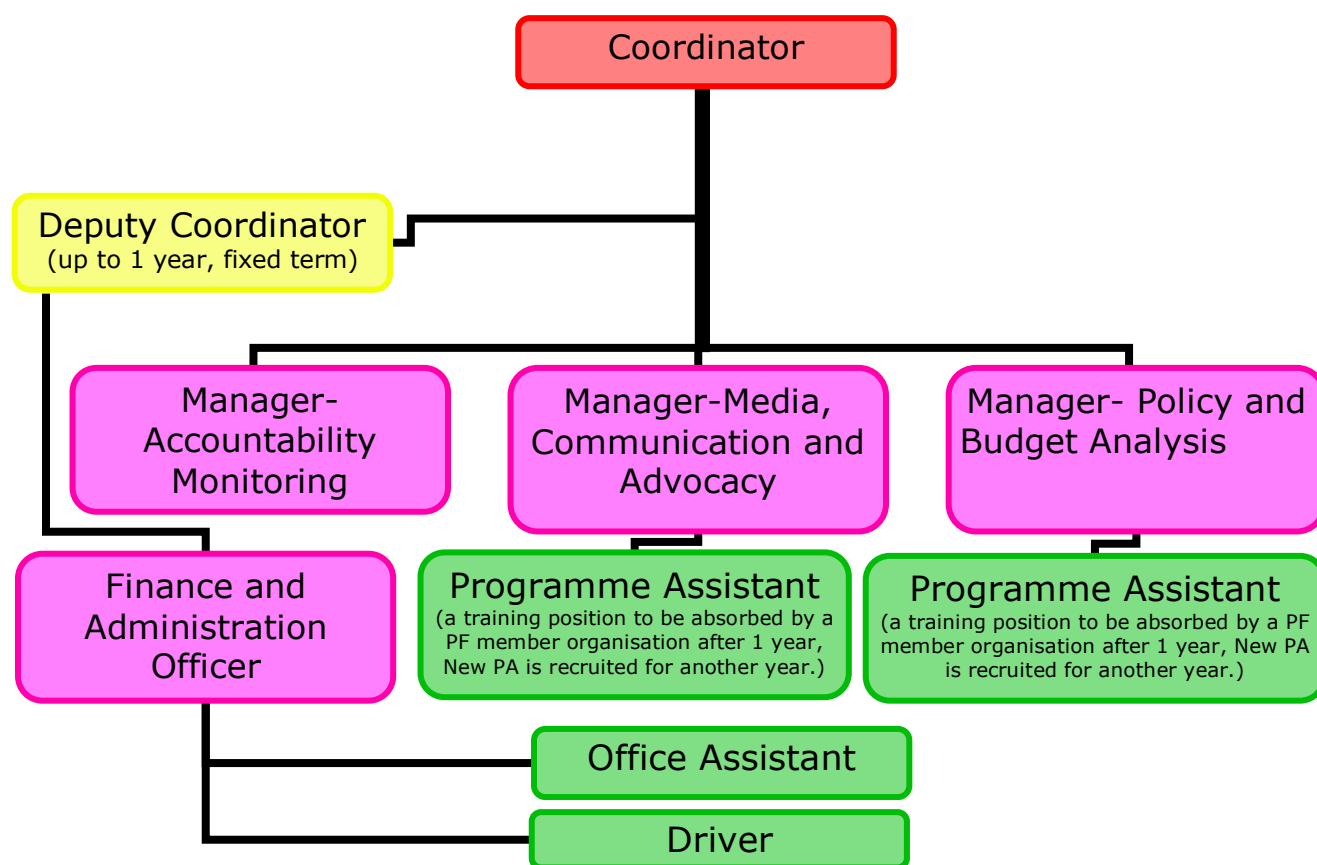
Coordinator

Deputy Coordinator
(up to 1 year, fixed term)

Manager-Accountability Monitoring

Manager-Media, Communication and Advocacy

Manager- Policy and Budget Analysis

Finance and Administration Officer

Programme Assistant
(a training position to be absorbed by a PF member organisation after 1 year, New PA is recruited for another year.)

Programme Assistant
(a training position to be absorbed by a PF member organisation after 1 year, New PA is recruited for another year.)

Office Assistant

Driver